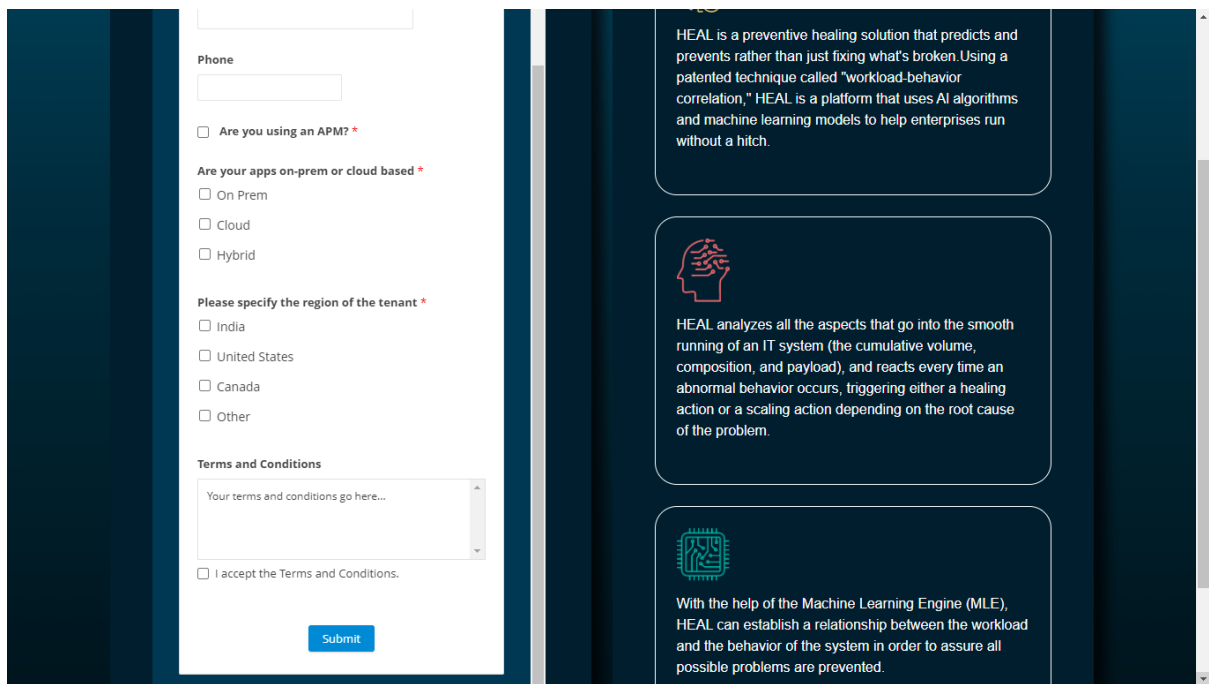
Phone

Are you using an APM? *

Are your apps on-prem or cloud based *

On Prem

Cloud

Hybrid

Please specify the region of the tenant *

India

United States

Canada

Other

Terms and Conditions

Your terms and conditions go here...

I accept the Terms and Conditions.

Submit

HEAL is a preventive healing solution that predicts and prevents rather than just fixing what's broken.Using a patented technique called "workload-behavior correlation," HEAL is a platform that uses AI algorithms and machine learning models to help enterprises run without a hitch.

HEAL analyzes all the aspects that go into the smooth running of an IT system (the cumulative volume, composition, and payload), and reacts every time an abnormal behavior occurs, triggering either a healing action or a scaling action depending on the root cause of the problem.

With the help of the Machine Learning Engine (MLE), HEAL can establish a relationship between the workload and the behavior of the system in order to assure all possible problems are prevented.